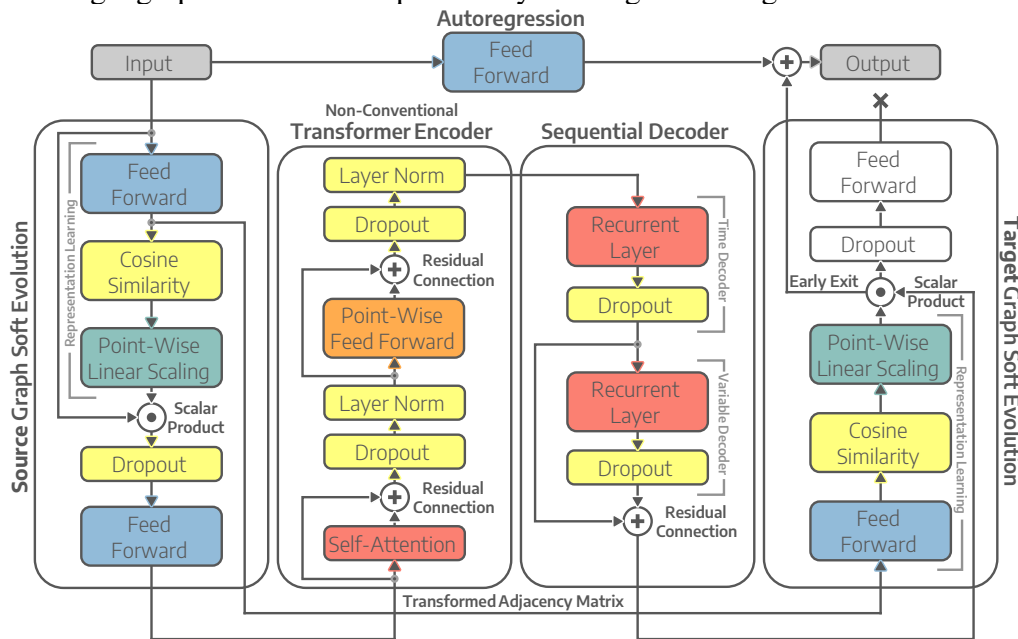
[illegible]

Autoregression

Input

Feed Forward

Output

Source Graph Soft Evolution

Representation Learning

Feed Forward

Cosine Similarity

Point-Wise Linear Scaling

Scalar Product

Dropout

Feed Forward

Non-Conventional Transformer Encoder

Layer Norm

Dropout

Residual Connection

Point-Wise Feed Forward

Layer Norm

Dropout

Residual Connection

Self-Attention

Sequential Decoder

Recurrent Layer

Time Decoder

Dropout

Recurrent Layer

Variable Decoder

Dropout

Residual Connection

Target Graph Soft Evolution

Feed Forward

Dropout

Early Exit

Scalar Product

Point-Wise Linear Scaling

Representation Learning

Cosine Similarity

Feed Forward

Transformed Adjacency Matrix